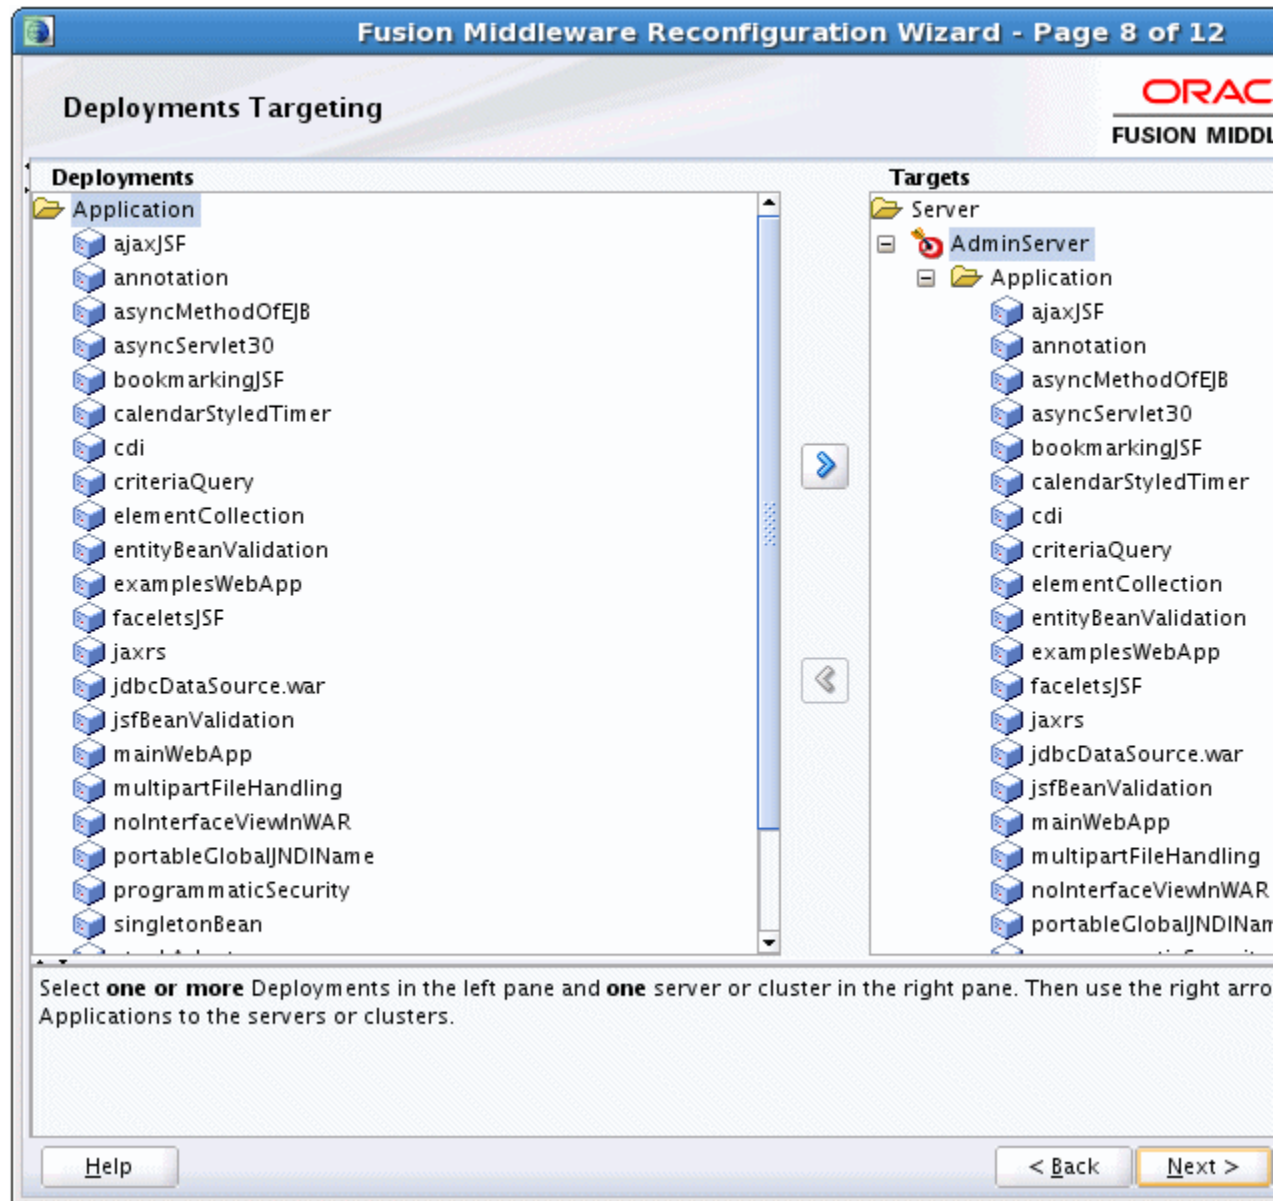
Fusion Middleware Reconfiguration Wizard - Page 8 of 12

Deployments Targeting

ORAC
FUSION MIDDL

Deployments

Application
ajaxJSF
annotation
asyncMethodOfEJB
asyncServlet30
bookmarkingJSF
calendarStyledTimer
cdi
criteriaQuery
elementCollection
entityBeanValidation
examplesWebApp
faceletsJSF
jaxrs
jdbcDataSource.war
jsfBeanValidation
mainWebApp
multipartFileHandling
noInterfaceViewInWAR
portableGlobalJNDIName
programmaticSecurity
singletonBean
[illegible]

Targets

Server
AdminServer
Application
ajaxJSF
annotation
asyncMethodOfEJB
asyncServlet30
bookmarkingJSF
calendarStyledTimer
cdi
criteriaQuery
elementCollection
entityBeanValidation
examplesWebApp
faceletsJSF
jaxrs
jdbcDataSource.war
jsfBeanValidation
mainWebApp
multipartFileHandling
noInterfaceViewInWAR
portableGlobalJNDINam
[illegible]

Select **one or more** Deployments in the left pane and **one** server or cluster in the right pane. Then use the right arro Applications to the servers or clusters.

Help

< Back

Next >